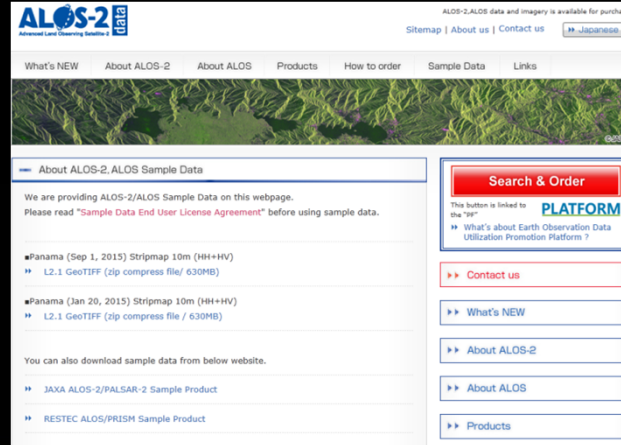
ALOS-2 data
Advanced Land Observing Satellite-2

ALOS-2,ALOS data and imagery is available for purchu

Sitemap | About us | Contact us
Japanese

What's NEW
About ALOS-2
About ALOS
Products
How to order
Sample Data
Links

About ALOS-2,ALOS Sample Data

We are providing ALOS-2/ALOS Sample Data on this webpage.
Please read "Sample Data End User License Agreement" before using sample data.

■Panama (Sep 1, 2015) Stripmap 10m (HH+HV)
L2.1 GeoTIFF (zip compress file/ 630MB)

■Panama (Jan 20, 2015) Stripmap 10m (HH+HV)
L2.1 GeoTIFF (zip compress file / 630MB)

You can also download sample data from below website.

JAXA ALOS-2/PALSAR-2 Sample Product

RESTEC ALOS/PRISM Sample Product

Search & Order
This button is linked to the "PF"
PLATFORM
What's about Earth Observation Data Utilization Promotion Platform ?

Contact us
What's NEW
About ALOS-2
About ALOS
Products